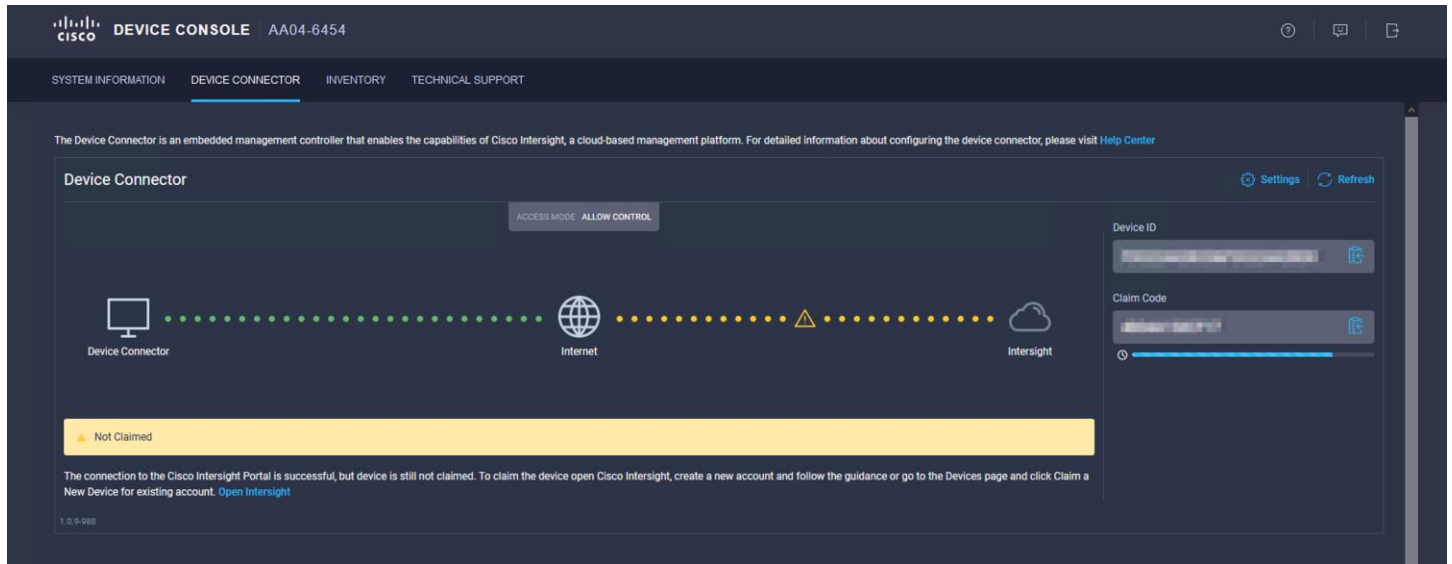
cisco DEVICE CONSOLE AA04-6454

SYSTEM INFORMATION DEVICE CONNECTOR INVENTORY TECHNICAL SUPPORT

The Device Connector is an embedded management controller that enables the capabilities of Cisco Intersight, a cloud-based management platform. For detailed information about configuring the device connector, please visit Help Center

Device Connector

Settings Refresh

ACCESS MODE ALLOW CONTROL

Device ID

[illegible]

Claim Code

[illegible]

Device Connector

Internet

Intersight

Not Claimed

The connection to the Cisco Intersight Portal is successful, but device is still not claimed. To claim the device open Cisco Intersight, create a new account and follow the guidance or go to the Devices page and click Claim a New Device for existing account. Open Intersight

1.0.9-988